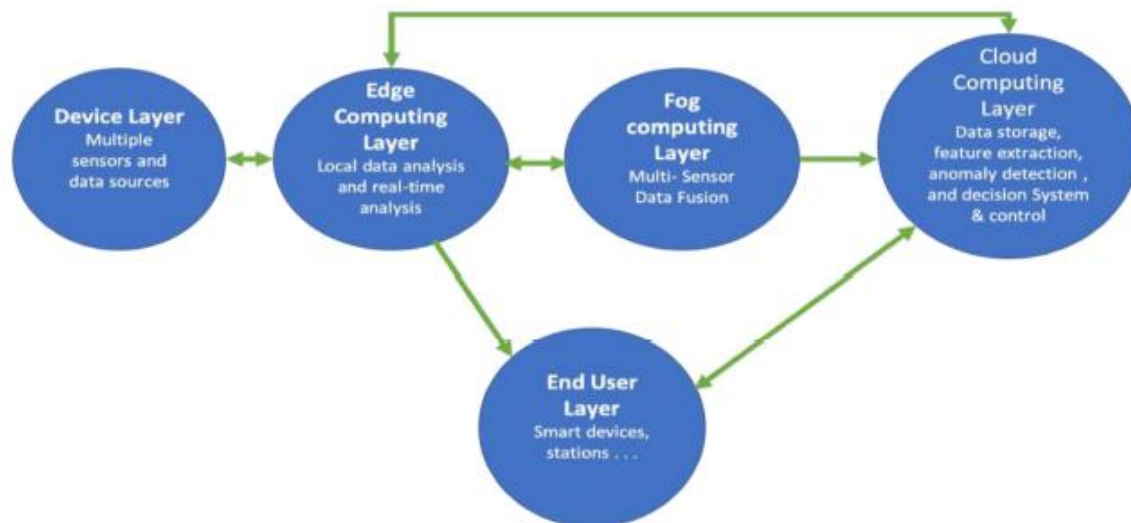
Device Layer
Multiple sensors and data sources

Edge Computing Layer
Local data analysis and real-time analysis

Fog computing Layer
Multi- Sensor Data Fusion

Cloud Computing Layer
Data storage, feature extraction, anomaly detection , and decision System & control

End User Layer
Smart devices, stations . . .